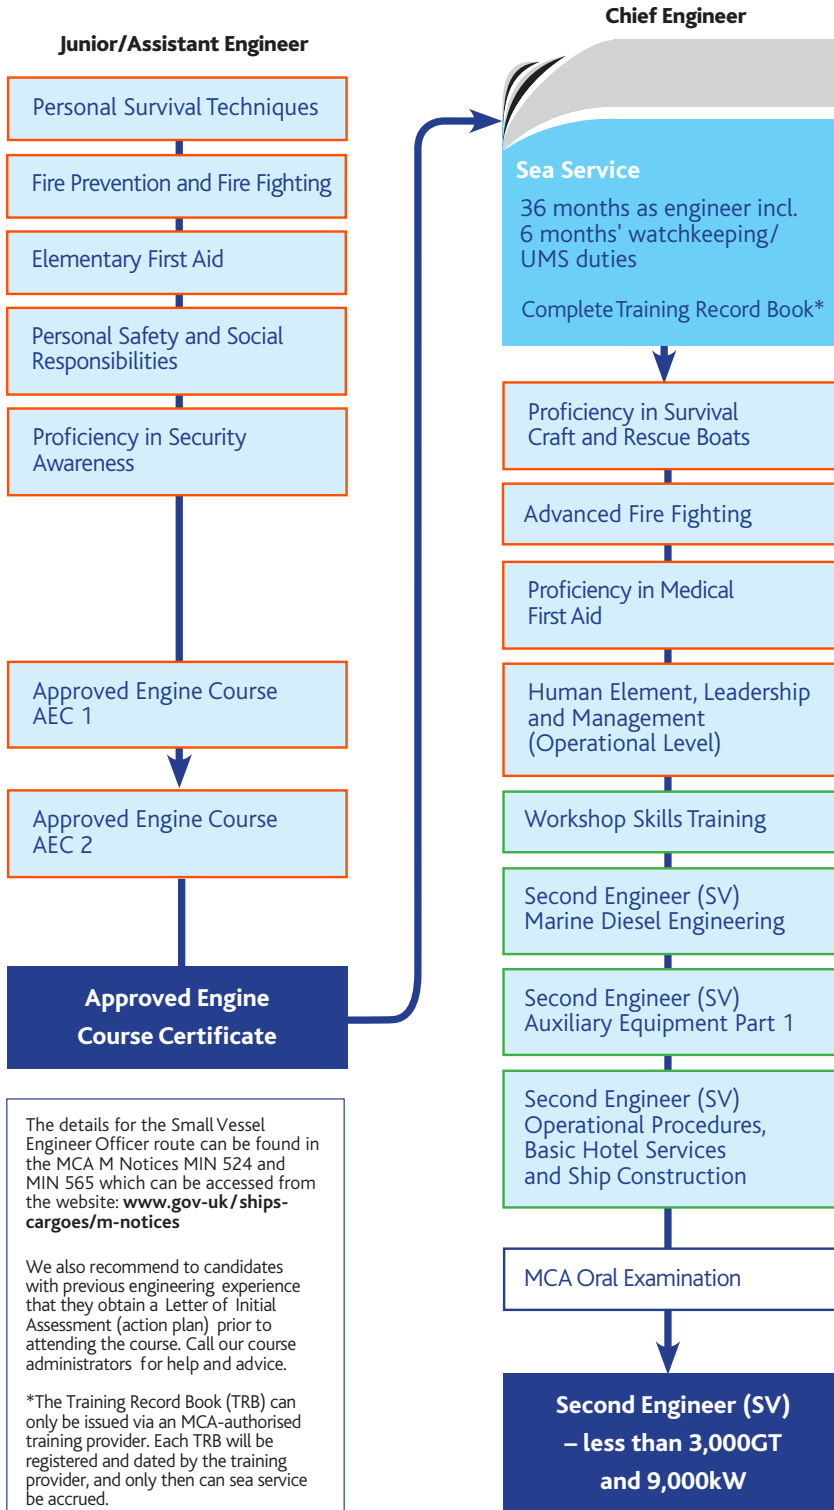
Junior/Assistant Engineer

Personal Survival Techniques

Fire Prevention and Fire Fighting

Elementary First Aid

Personal Safety and Social Responsibilities

Proficiency in Security Awareness

Approved Engine Course AEC 1

Approved Engine Course AEC 2

Approved Engine Course Certificate

The details for the Small Vessel Engineer Officer route can be found in the MCA M Notices MIN 524 and MIN 565 which can be accessed from the website: **www.gov-uk/ships-cargoes/m-notices**

We also recommend to candidates with previous engineering experience that they obtain a Letter of Initial Assessment (action plan) prior to attending the course. Call our course administrators for help and advice.

*The Training Record Book (TRB) can only be issued via an MCA-authorised training provider. Each TRB will be registered and dated by the training provider, and only then can sea service be accrued.

Chief Engineer

Sea Service

36 months as engineer incl. 6 months' watchkeeping/ UMS duties

Complete Training Record Book*

Proficiency in Survival Craft and Rescue Boats

Advanced Fire Fighting

Proficiency in Medical First Aid

Human Element, Leadership and Management (Operational Level)

Workshop Skills Training

Second Engineer (SV) Marine Diesel Engineering

Second Engineer (SV) Auxiliary Equipment Part 1

Second Engineer (SV) Operational Procedures, Basic Hotel Services and Ship Construction

MCA Oral Examination

Second Engineer (SV) – less than 3,000GT and 9,000kW